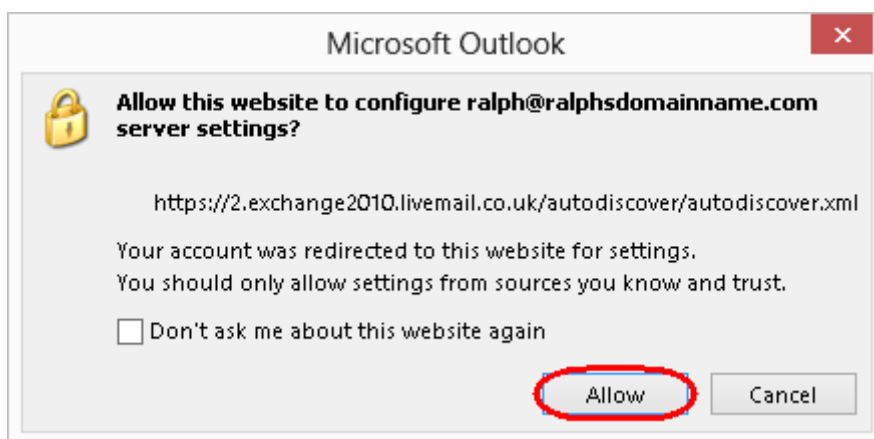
Microsoft Outlook

×

Allow this website to configure ralph@ralphsdomainname.com server settings?

https://2.exchange2010.livemail.co.uk/autodiscover/autodiscover.xml

Your account was redirected to this website for settings.
You should only allow settings from sources you know and trust.

Don't ask me about this website again

Allow

Cancel